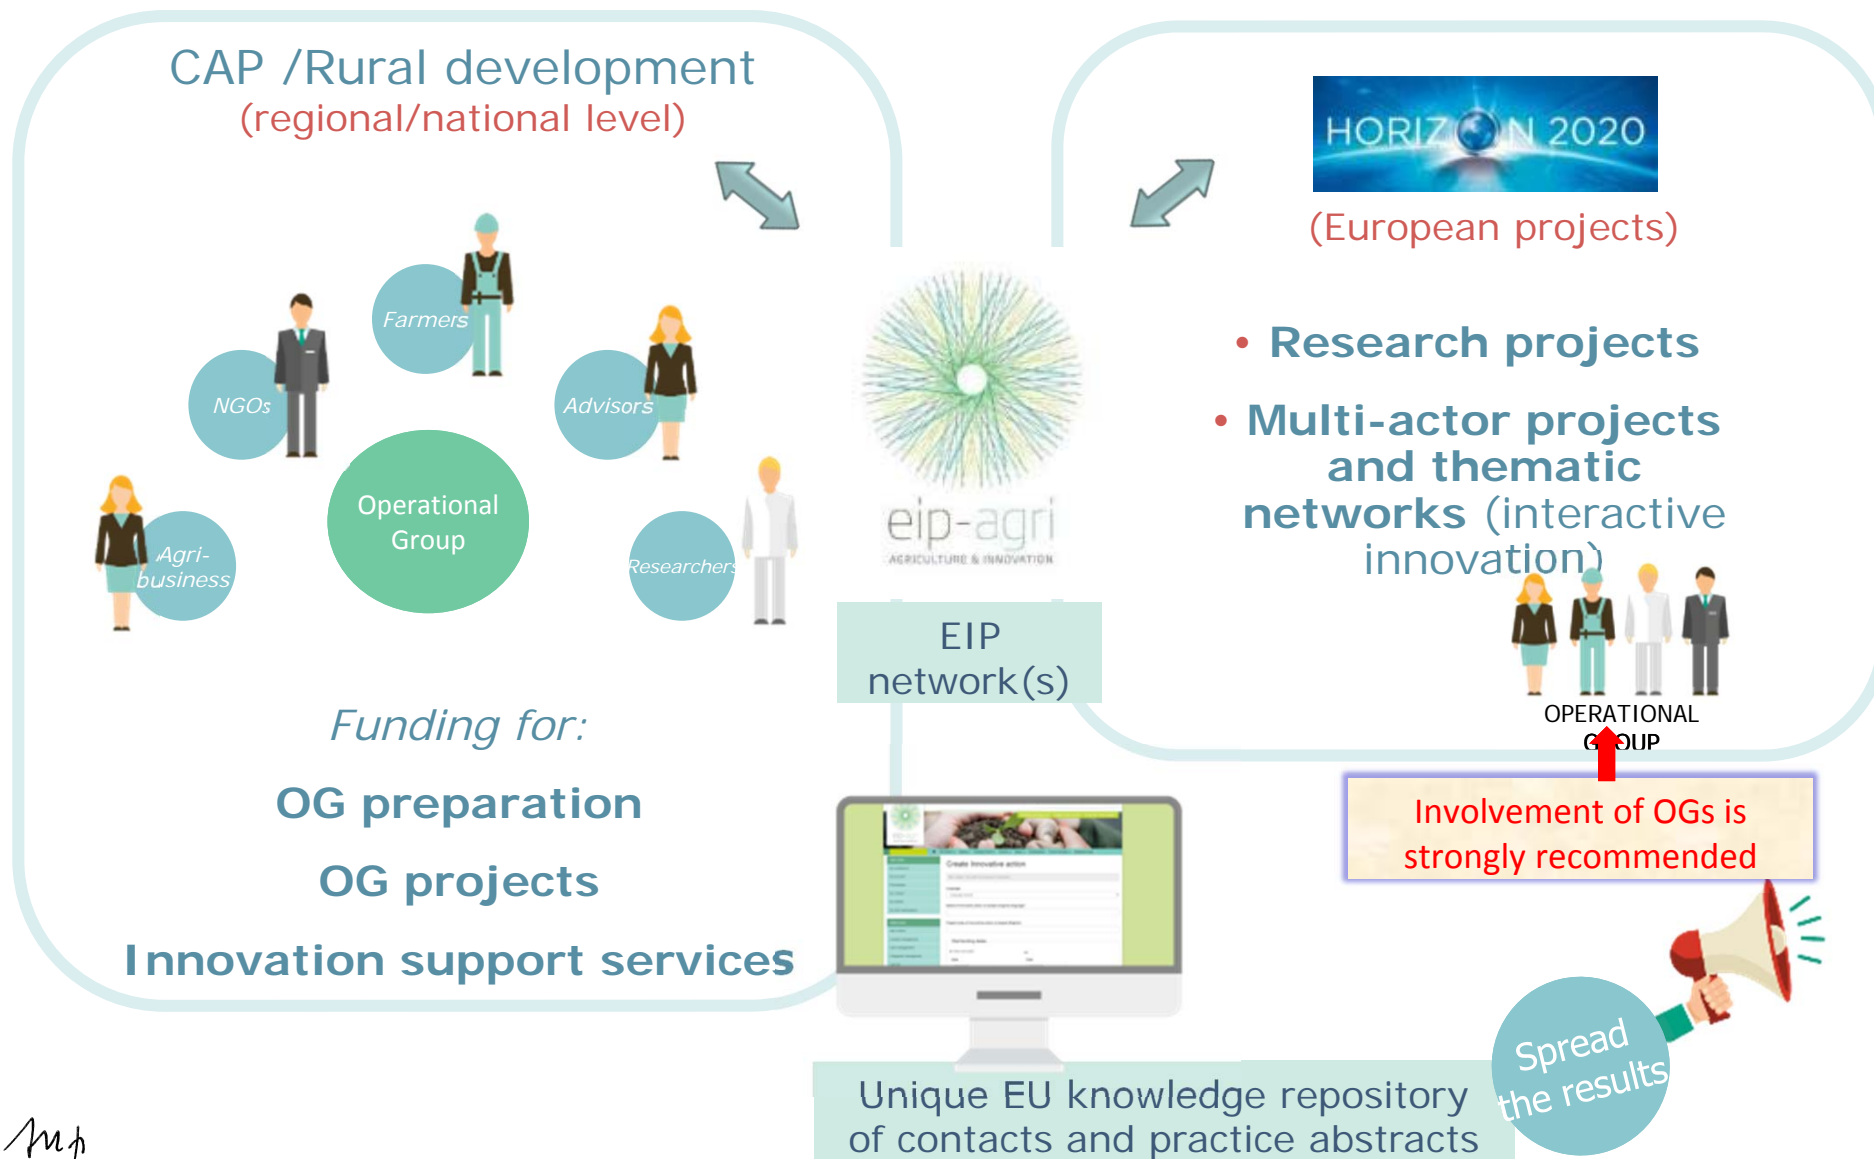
CAP /Rural development
(regional/national level)

Farmers
NGOs
Advisors
Operational Group
Agri-business
Researchers

Funding for:
OG preparation
OG projects
Innovation support services

eip-agri
AGRICULTURE & INNOVATION

EIP network(s)

HORIZON 2020
(European projects)

• Research projects
• Multi-actor projects and thematic networks (interactive innovation)

OPERATIONAL G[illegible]OUP

Involvement of OGs is strongly recommended

Create innovative action

Spread the results

Unique EU knowledge repository of contacts and practice abstracts

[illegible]